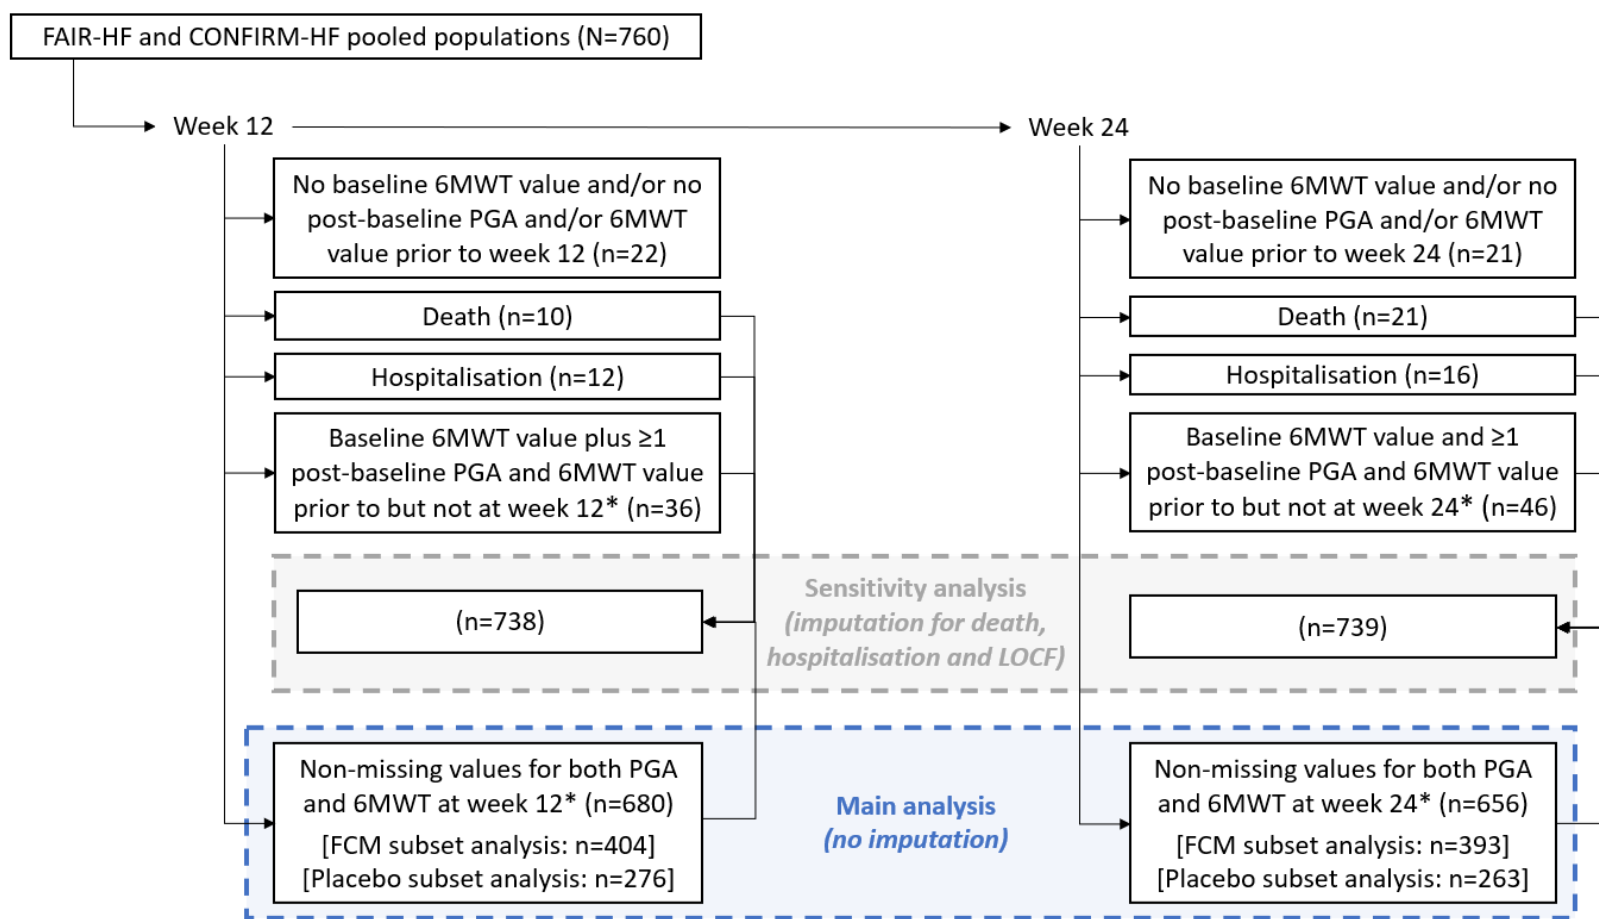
FAIR-HF and CONFIRM-HF pooled populations (N=760)

Week 12

Week 24

No baseline 6MWT value and/or no post-baseline PGA and/or 6MWT value prior to week 12 (n=22)

Death (n=10)

Hospitalisation (n=12)

Baseline 6MWT value plus ≥1 post-baseline PGA and 6MWT value prior to but not at week 12* (n=36)

No baseline 6MWT value and/or no post-baseline PGA and/or 6MWT value prior to week 24 (n=21)

Death (n=21)

Hospitalisation (n=16)

Baseline 6MWT value and ≥1 post-baseline PGA and 6MWT value prior to but not at week 24* (n=46)

(n=738)

Sensitivity analysis
(imputation for death, hospitalisation and LOCF)

(n=739)

Non-missing values for both PGA and 6MWT at week 12* (n=680)
[FCM subset analysis: n=404]
[Placebo subset analysis: n=276]

Main analysis
(no imputation)

Non-missing values for both PGA and 6MWT at week 24* (n=656)
[FCM subset analysis: n=393]
[Placebo subset analysis: n=263]